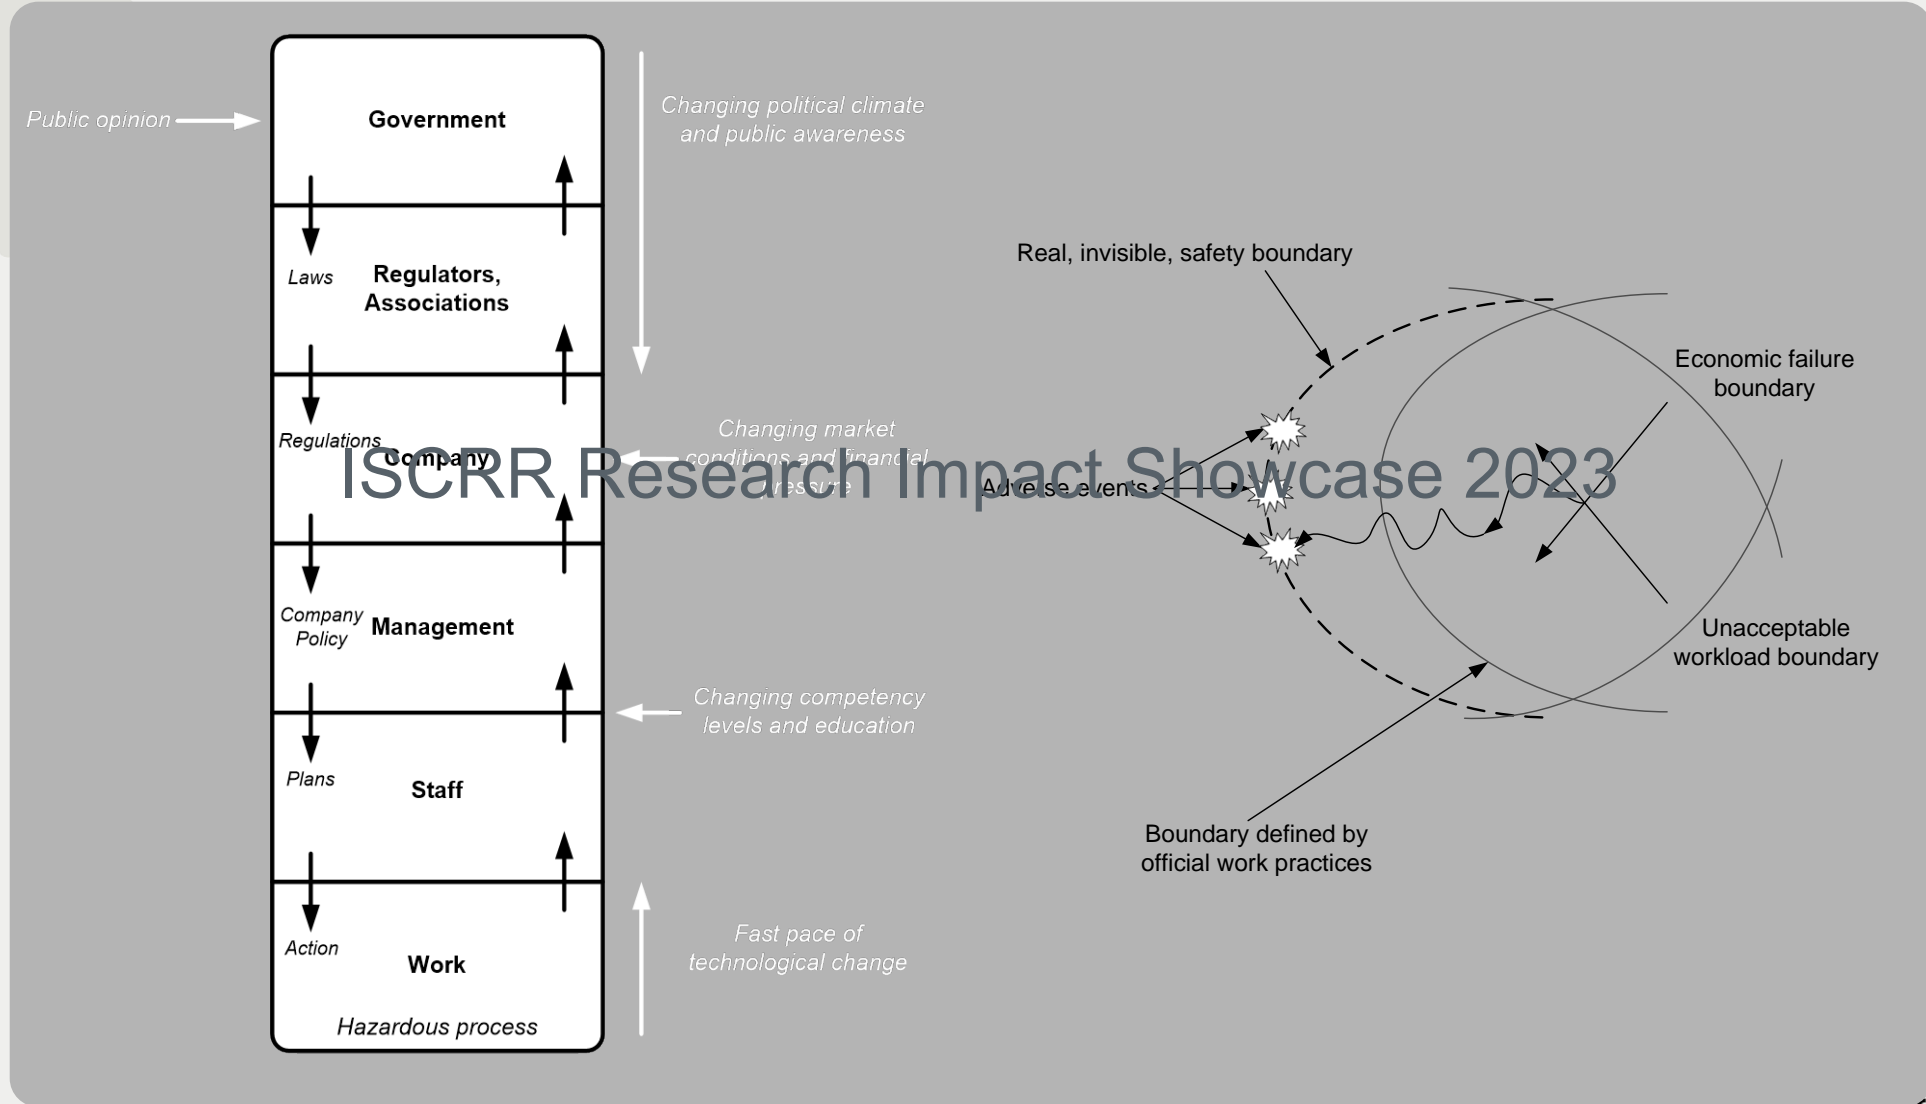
Public opinion

Government

Laws

Regulators, Associations

Regulations

Company

Company Policy

Management

Plans

Staff

Action

Work

Hazardous process

Changing political climate and public awareness

Changing market conditions and financial pressure

Changing competency levels and education

Fast pace of technological change

ISCRR Research Impact Showcase 2023

Real, invisible, safety boundary

Adverse events

Economic failure boundary

Unacceptable workload boundary

Boundary defined by official work practices